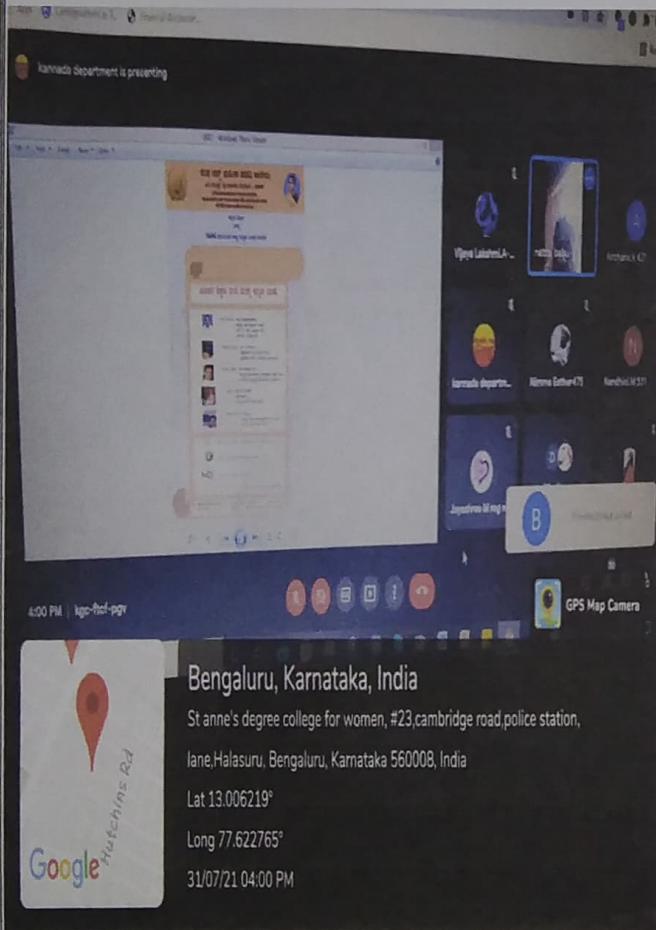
kannada department is presenting

Vijaya Lakshmi.A-...

karnada departm...

Nimma Gethar475

Nandini.M.S71

Jayashree M mg n...

B

4:00 PM | kgc-fscf-pgv

GPS Map Camera

Hutchins Rd

Google

Bengaluru, Karnataka, India

St anne's degree college for women, #23,cambridge road,police station, lane,Halasuru, Bengaluru, Karnataka 560008, India

Lat 13.006219°

Long 77.622765°

31/07/21 04:00 PM